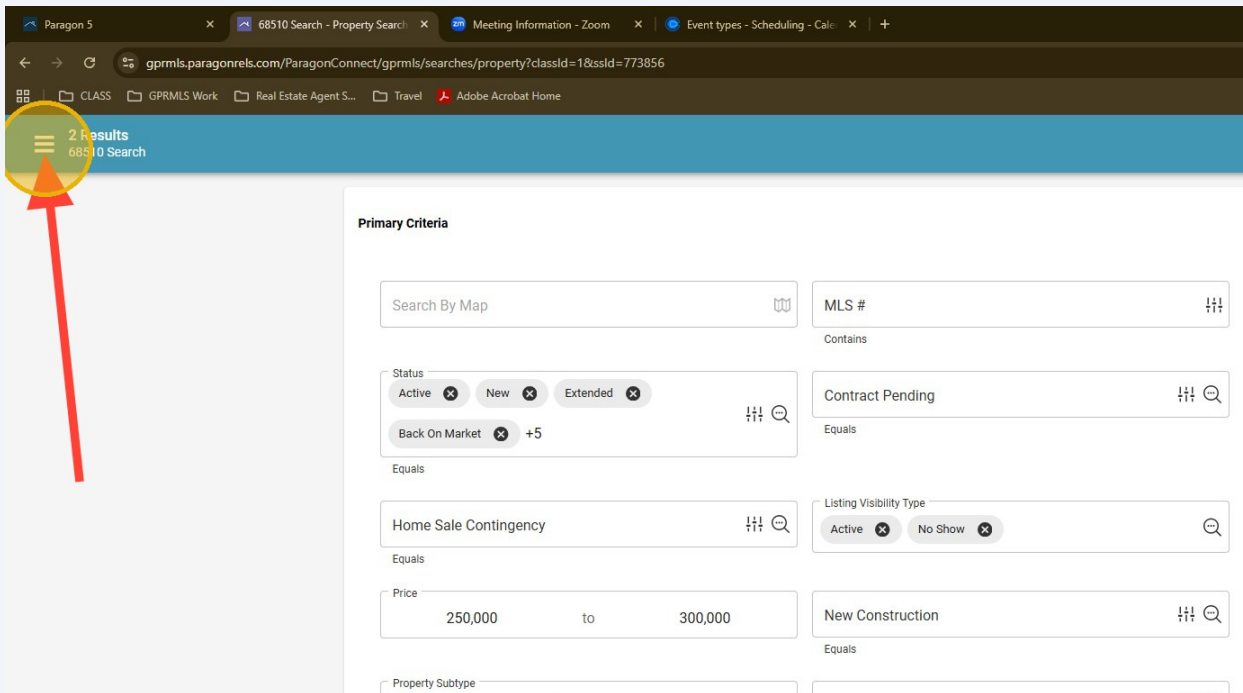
Paragon 5 ×
68510 Search - Property Search ×
Meeting Information - Zoom ×
Event types - Scheduling - Cale ×
+

gprmls.paragonrels.com/ParagonConnect/gprmls/searches/property?classId=1&ssId=773856

CLASS GPRMLS Work Real Estate Agent S... Travel Adobe Acrobat Home

2 Results
68510 Search

Primary Criteria

Search By Map

MLS #
Contains

Status
Active New Extended Back On Market +5
Equals

Contract Pending
Equals

Home Sale Contingency
Equals

Listing Visibility Type
Active No Show

Price
250,000 to 300,000

New Construction
Equals

Property Subtype